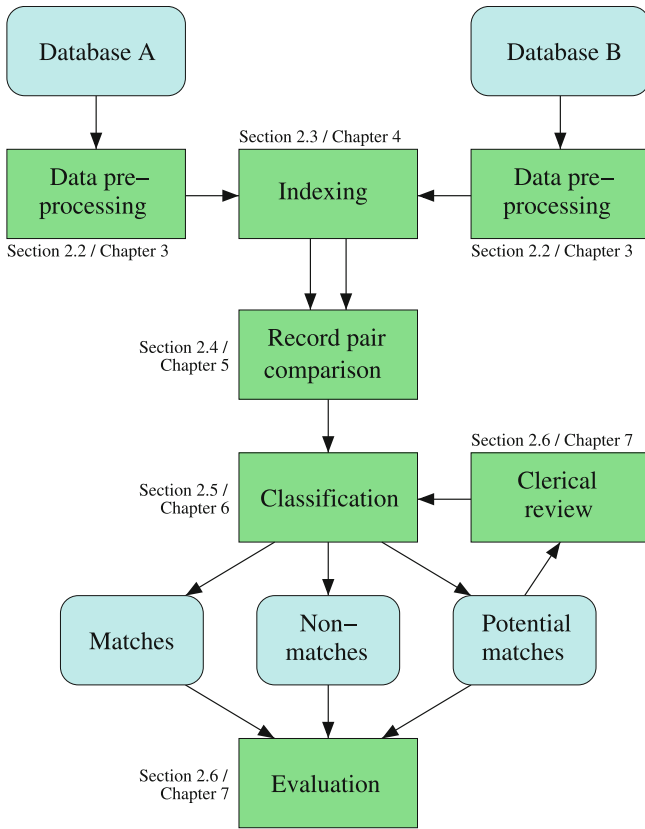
Database A

Database B

Section 2.3 / Chapter 4

Data pre–processing

Indexing

Data pre–processing

Section 2.2 / Chapter 3

Section 2.2 / Chapter 3

Section 2.4 / Chapter 5

Record pair comparison

Section 2.6 / Chapter 7

Section 2.5 / Chapter 6

Classification

Clerical review

Matches

Non–matches

Potential matches

Section 2.6 / Chapter 7

Evaluation